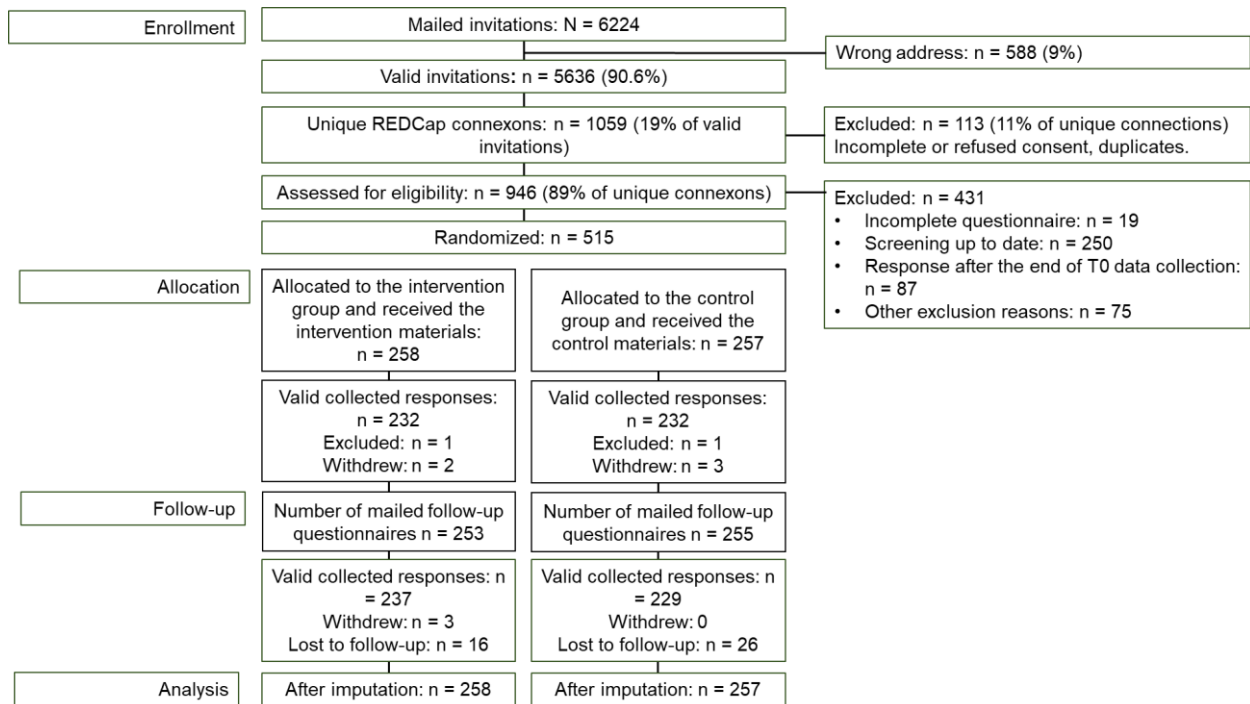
Enrollment

Mailed invitations: N = 6224

Wrong address: n = 588 (9%)

Valid invitations: n = 5636 (90.6%)

Unique REDCap connexons: n = 1059 (19% of valid invitations)

Excluded: n = 113 (11% of unique connections) Incomplete or refused consent, duplicates.

Assessed for eligibility: n = 946 (89% of unique connexons)

Excluded: n = 431
• Incomplete questionnaire: n = 19
• Screening up to date: n = 250
• Response after the end of T0 data collection: n = 87
• Other exclusion reasons: n = 75

Randomized: n = 515

Allocation

Allocated to the intervention group and received the intervention materials: n = 258

Allocated to the control group and received the control materials: n = 257

Valid collected responses: n = 232
Excluded: n = 1
Withdrew: n = 2

Valid collected responses: n = 232
Excluded: n = 1
Withdrew: n = 3

Follow-up

Number of mailed follow-up questionnaires n = 253

Number of mailed follow-up questionnaires n = 255

Valid collected responses: n = 237
Withdrew: n = 3
Lost to follow-up: n = 16

Valid collected responses: n = 229
Withdrew: 0
Lost to follow-up: n = 26

Analysis

After imputation: n = 258

After imputation: n = 257